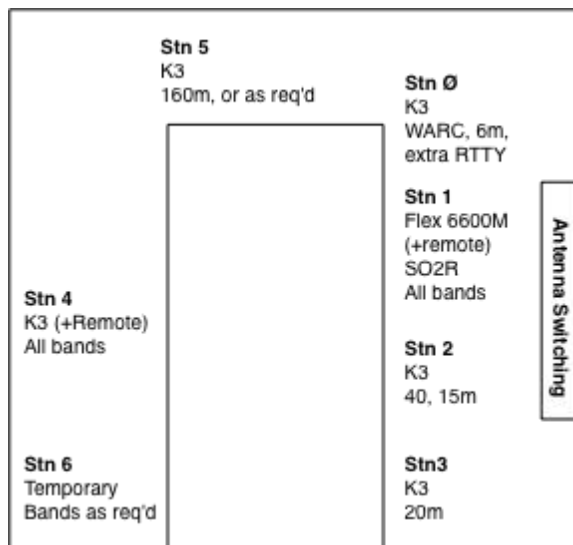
Stn 5
K3
160m, or as req'd

Stn Ø
K3
WARC, 6m, extra RTTY

Stn 1
Flex 6600M
(+remote)
SO2R
All bands

Antenna Switching

Stn 4
K3 (+Remote)
All bands

Stn 2
K3
40, 15m

Stn 6
Temporary
Bands as req'd

Stn3
K3
20m